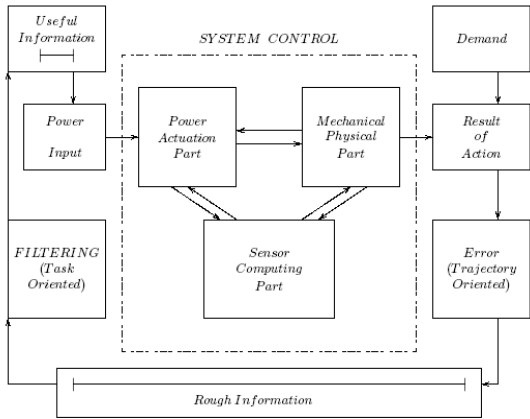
Useful Information

SYSTEM CONTROL

Demand

Power Input

Power Actuation Part

Mechanical Physical Part

Result of Action

FILTERING (Task Oriented)

Sensor Computing Part

Error (Trajectory Oriented)

Rough Information